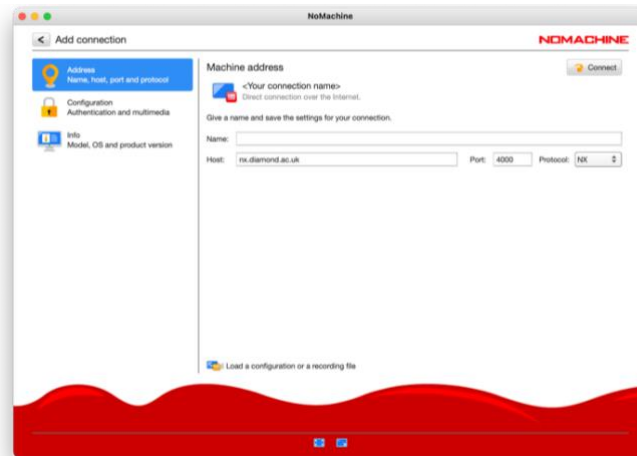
NoMachine

Add connection

NOMACHINE

Address
Name, host, port and protocol

Configuration
Authentication and multimedia

Info
Model, OS and product version

Machine address

Connect

<Your connection name>
Direct connection over the Internet.

Give a name and save the settings for your connection.

Name:

Host: nx.diamond.ac.uk

Port: 4000

Protocol: NX

Load a configuration or a recording file